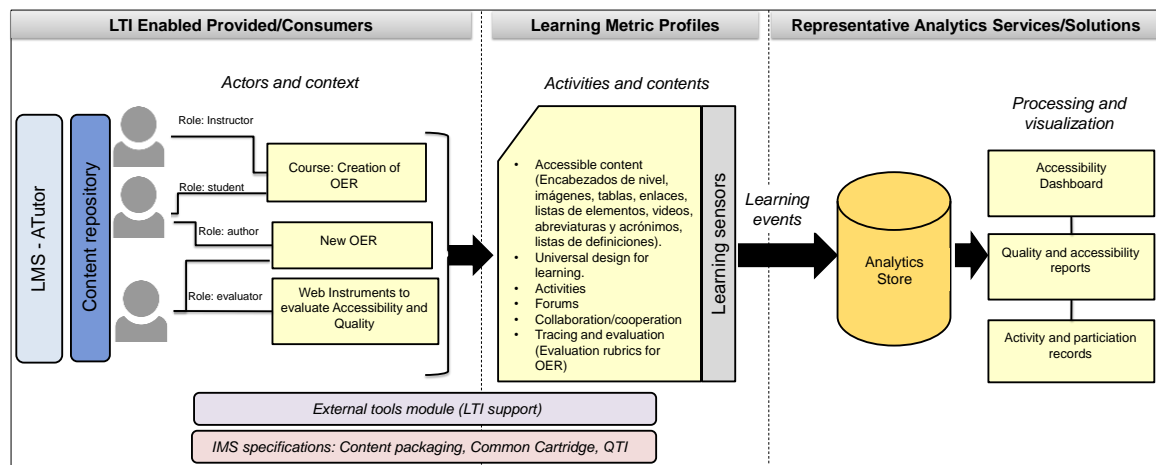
LTI Enabled Provided/Consumers

Learning Metric Profiles

Representative Analytics Services/Solutions

Actors and context

LMS - ATutor

Content repository

Role: Instructor

Role: student

Role: author

Role: evaluator

Course: Creation of OER

New OER

Web Instruments to evaluate Accessibility and Quality

Activities and contents

- Accessible content (Encabezados de nivel, imágenes, tablas, enlaces, listas de elementos, videos, abreviaturas y acrónimos, listas de definiciones).
- Universal design for learning.
- Activities
- Forums
- Collaboration/cooperation
- Tracing and evaluation (Evaluation rubrics for OER)

Learning sensors

Learning events

Analytics Store

Processing and visualization

Accessibility Dashboard

Quality and accessibility reports

Activity and particiation records

External tools module (LTI support)

IMS specifications: Content packaging, Common Cartridge, QTI